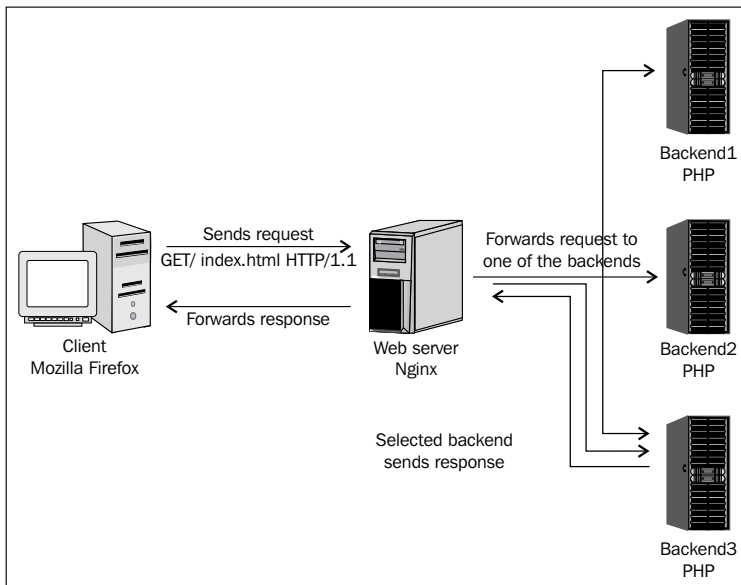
Backend1
PHP

Sends request
GET/ index.html HTTP/1.1

Forwards request to
one of the backends

Forwards response

Client
Mozilla Firefox

Web server
Nginx

Backend2
PHP

Selected backend
sends response

Backend3
PHP